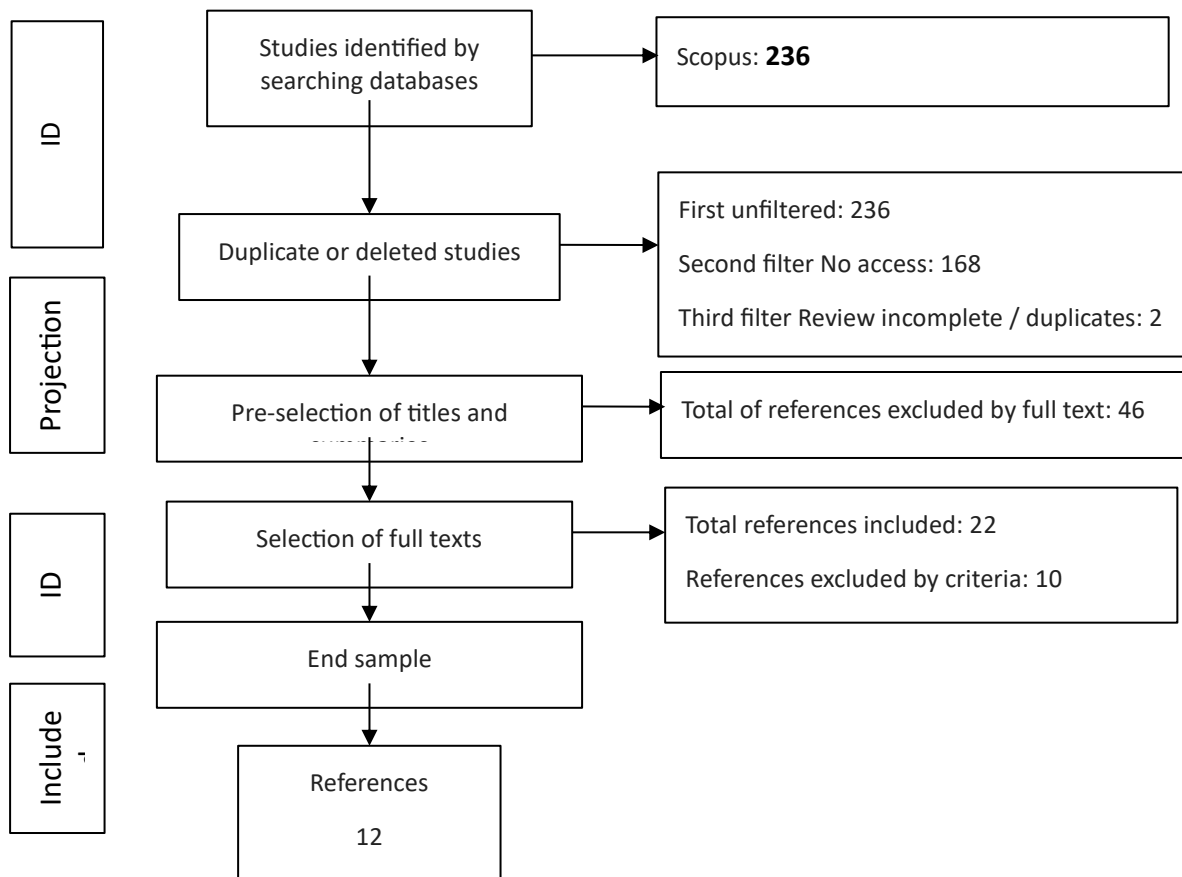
ID

Studies identified by searching databases

Scopus: **236**

Duplicate or deleted studies

First unfiltered: 236

Second filter No access: 168

Third filter Review incomplete / duplicates: 2

Projection

Pre-selection of titles and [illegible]

Total of references excluded by full text: 46

ID

Selection of full texts

Total references included: 22

References excluded by criteria: 10

End sample

Include -

References

12